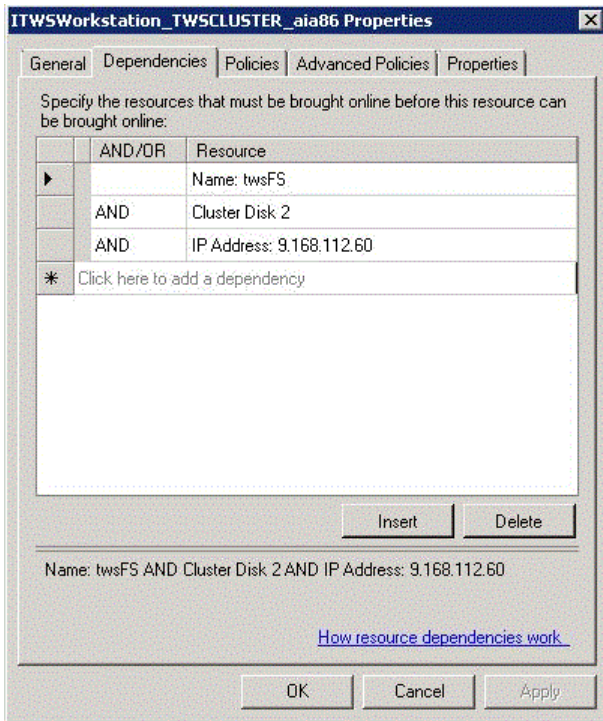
ITWSWorkstation_TWSCLUSTER_aia86 Properties

General | Dependencies | Policies | Advanced Policies | Properties

Specify the resources that must be brought online before this resource can be brought online:

| | AND/OR | Resource |
|---|---|---|
| ▶ | | Name: twsFS |
| | AND | Cluster Disk 2 |
| | AND | IP Address: 9.168.112.60 |
| * | Click here to add a dependency | |

Insert  Delete

Name: twsFS AND Cluster Disk 2 AND IP Address: 9.168.112.60

How resource dependencies work

OK  Cancel  Apply